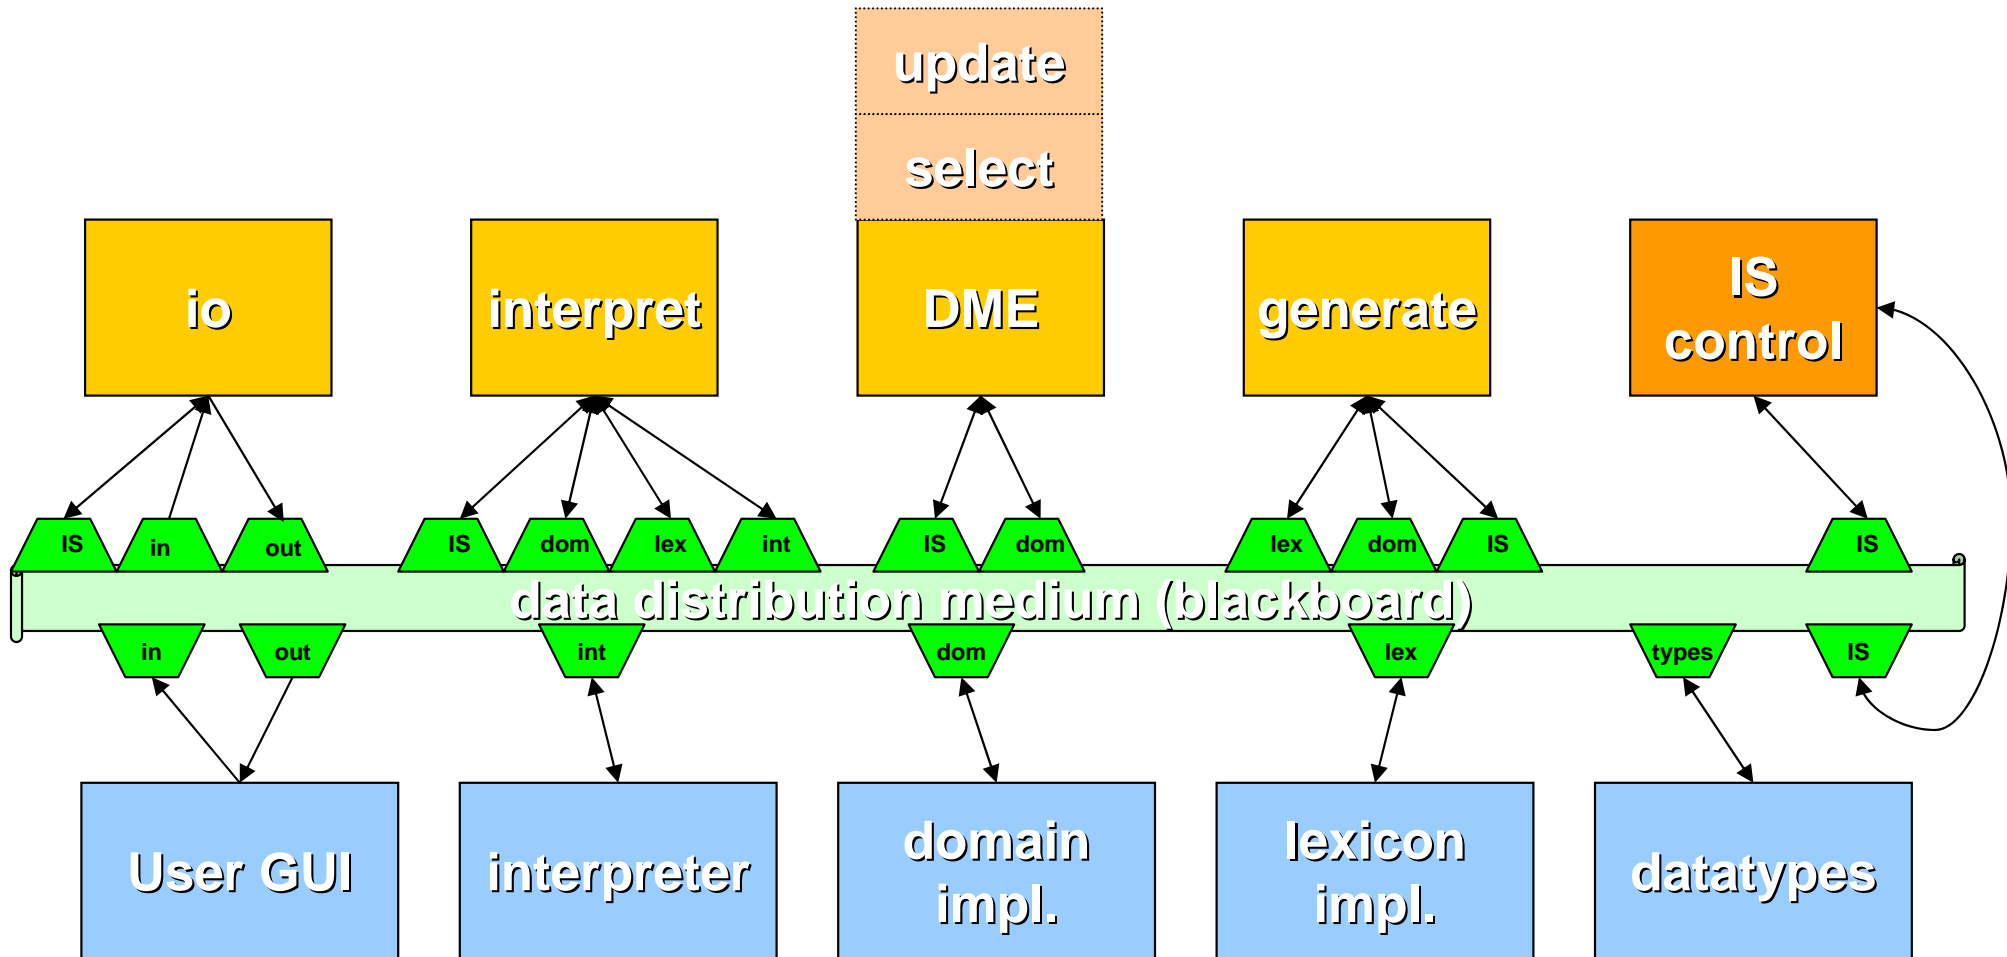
update

select

io

interpret

DME

generate

IS control

IS

in

out

IS

dom

lex

int

IS

dom

lex

dom

IS

IS

data distribution medium (blackboard)

in

out

int

dom

lex

types

IS

User GUI

interpreter

domain impl.

lexicon impl.

datatypes